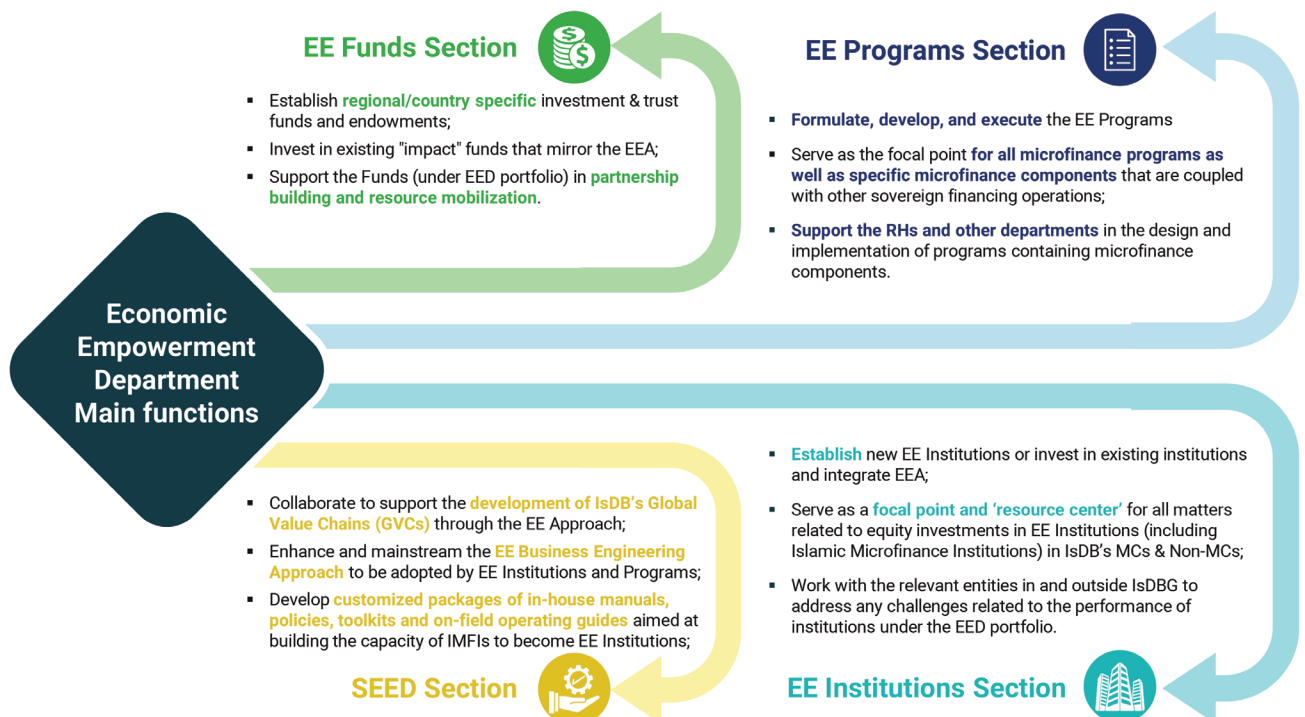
EE Funds Section

- Establish regional/country specific investment & trust funds and endowments;
- Invest in existing "impact" funds that mirror the EEA;
- Support the Funds (under EED portfolio) in partnership building and resource mobilization.

EE Programs Section

- Formulate, develop, and execute the EE Programs
- Serve as the focal point for all microfinance programs as well as specific microfinance components that are coupled with other sovereign financing operations;
- Support the RHs and other departments in the design and implementation of programs containing microfinance components.

Economic Empowerment Department Main functions

- Collaborate to support the development of IsDB's Global Value Chains (GVCs) through the EE Approach;
- Enhance and mainstream the EE Business Engineering Approach to be adopted by EE Institutions and Programs;
- Develop customized packages of in-house manuals, policies, toolkits and on-field operating guides aimed at building the capacity of IMFIs to become EE Institutions;

SEED Section

- Establish new EE Institutions or invest in existing institutions and integrate EEA;
- Serve as a focal point and 'resource center' for all matters related to equity investments in EE Institutions (including Islamic Microfinance Institutions) in IsDB's MCs & Non-MCs;
- Work with the relevant entities in and outside IsDBG to address any challenges related to the performance of institutions under the EED portfolio.

EE Institutions Section